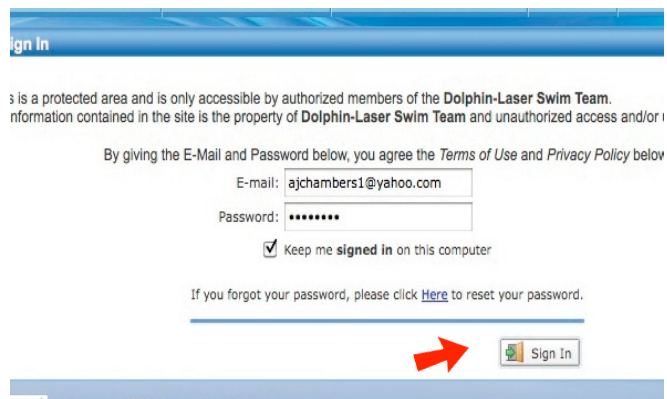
ign In

s is a protected area and is only accessible by authorized members of the Dolphin-Laser Swim Team.
nformation contained in the site is the property of Dolphin-Laser Swim Team and unauthorized access and/or u

By giving the E-Mail and Password below, you agree the Terms of Use and Privacy Policy below

E-mail: ajchambers1@yahoo.com

Password: ••••••••

Keep me signed in on this computer

If you forgot your password, please click Here to reset your password.

Sign In